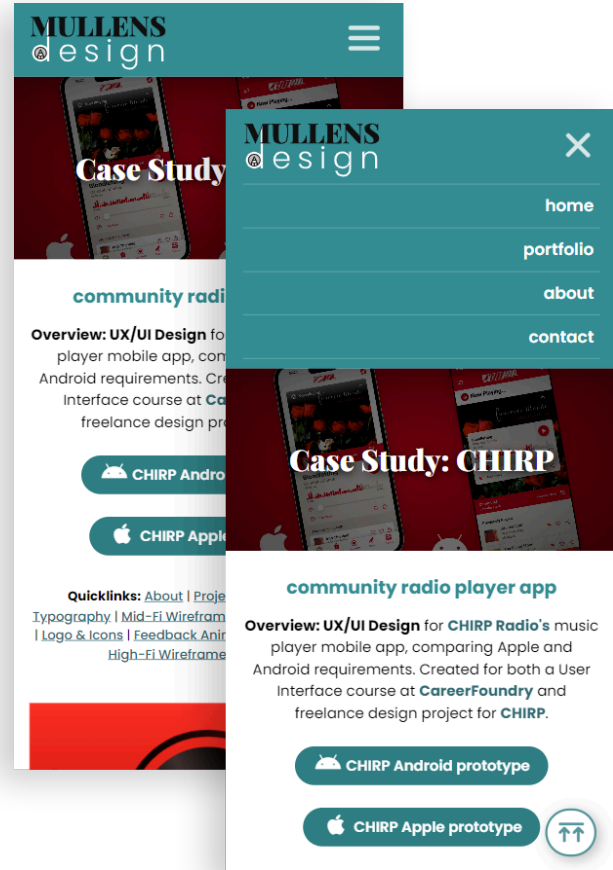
MULLENS design

Case Study

community radi

Overview: UX/UI Design fo player mobile app, com Android requirements. Cre Interface course at Ca freelance design pro

CHIRP Andro

CHIRP Apple

Quicklinks: About | Proje Typography | Mid-Fi Wirefram | Logo & Icons | Feedback Ani High-Fi Wirefram

MULLENS design

home

portfolio

about

contact

Now Playing...

Case Study: CHIRP

community radio player app

Overview: UX/UI Design for CHIRP Radio's music player mobile app, comparing Apple and Android requirements. Created for both a User Interface course at CareerFoundry and freelance design project for CHIRP.

CHIRP Android prototype

CHIRP Apple prototype